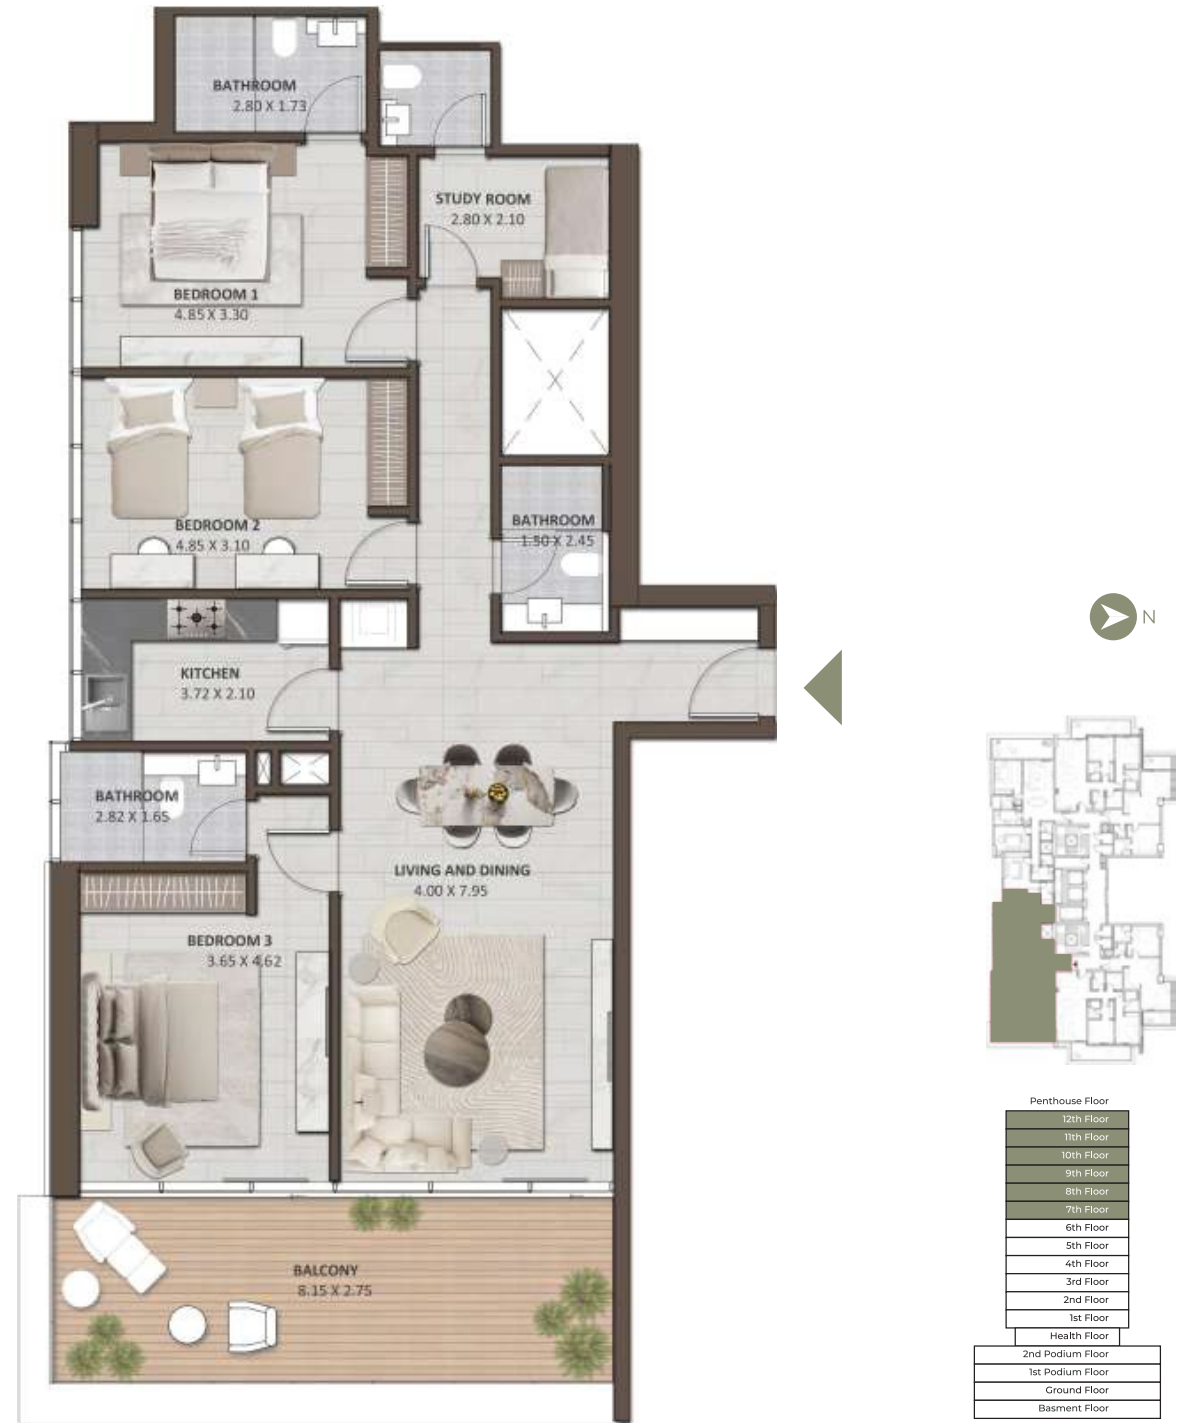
BATHROOM
2.80 X 1.73

STUDY ROOM
2.80 X 2.10

BEDROOM 1
4.85 X 3.30

BEDROOM 2
4.85 X 3.10

BATHROOM
1.50 X 2.45

KITCHEN
3.72 X 2.10

BATHROOM
2.82 X 1.65

LIVING AND DINING
4.00 X 7.95

BEDROOM 3
3.65 X 4.62

BALCONY
8.15 X 2.75

N

Penthouse Floor
12th Floor
11th Floor
10th Floor
9th Floor
8th Floor
7th Floor
6th Floor
5th Floor
4th Floor
3rd Floor
2nd Floor
1st Floor
Health Floor
2nd Podium Floor
1st Podium Floor
Ground Floor
Basment Floor